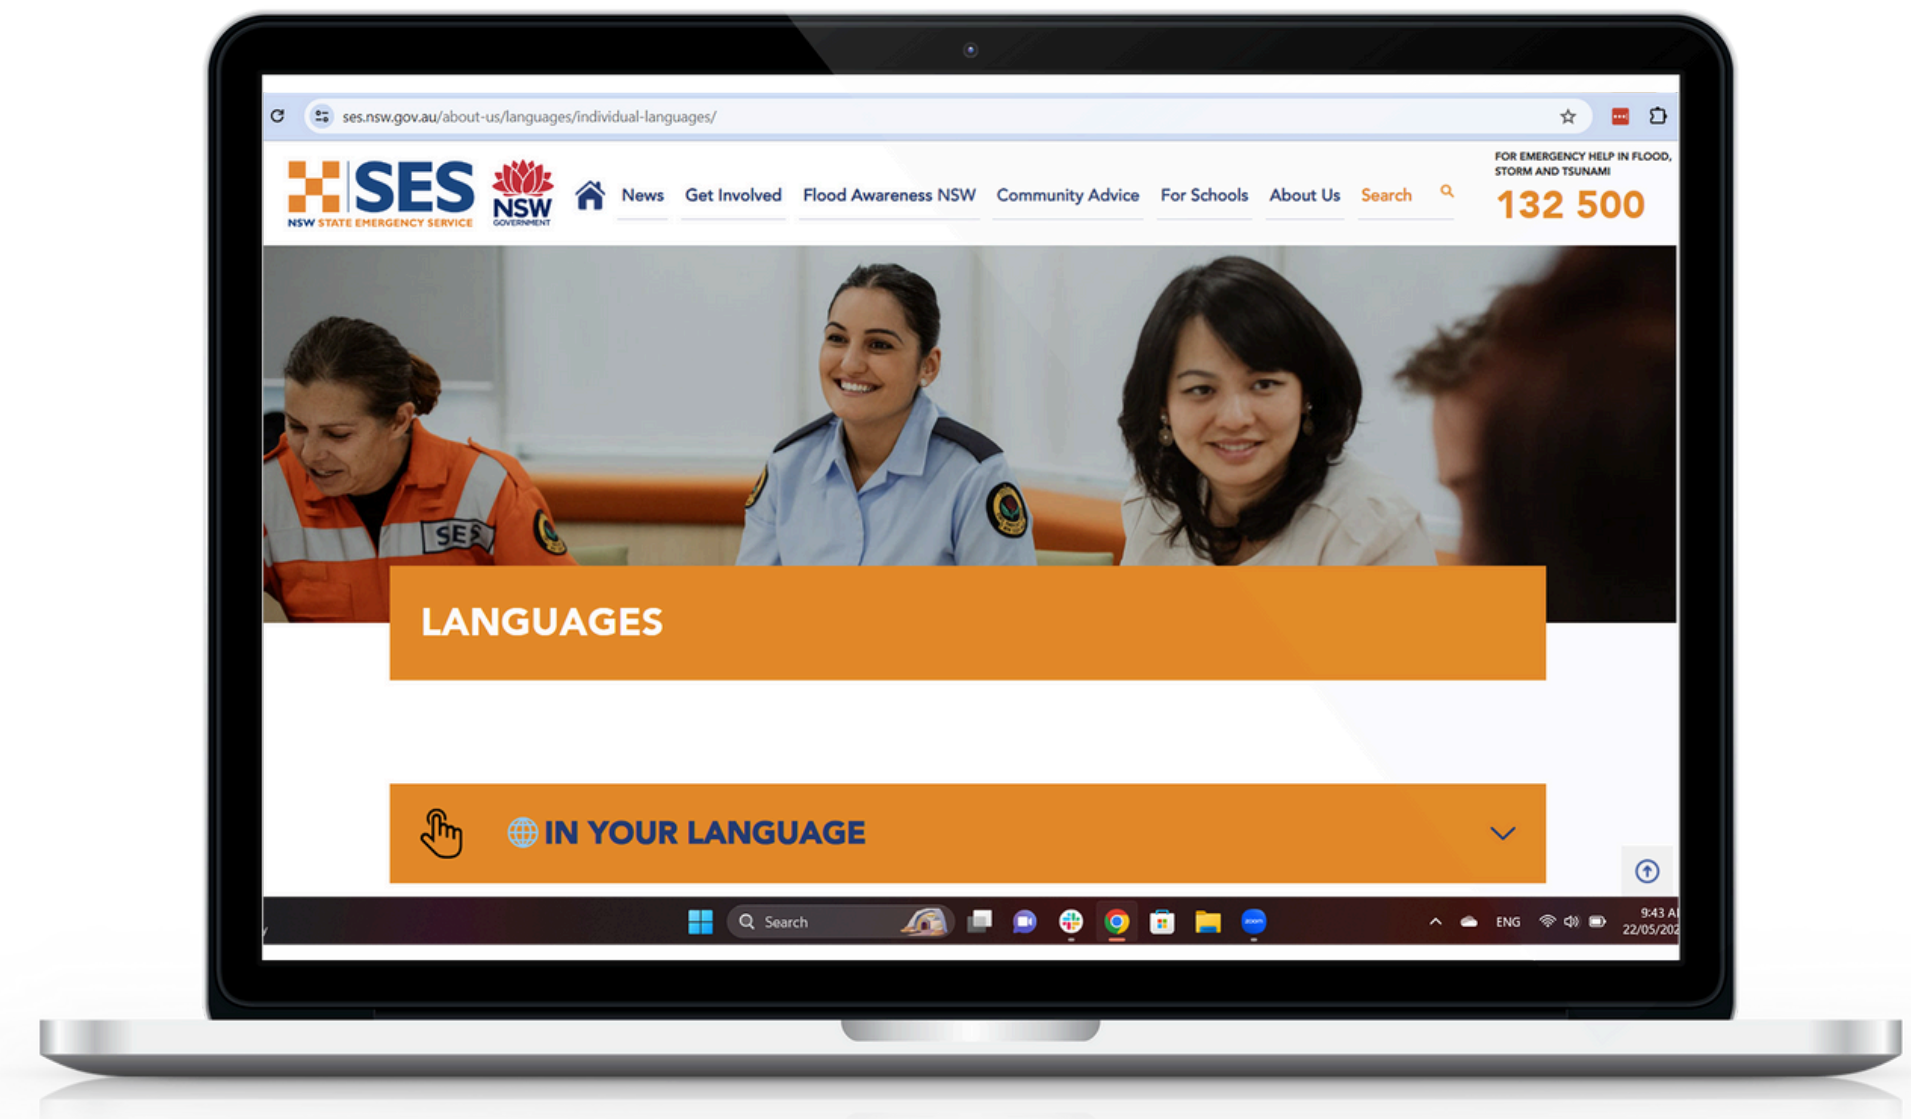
ses.nsw.gov.au/about-us/languages/individual-languages/

SES NSW STATE EMERGENCY SERVICE

NSW GOVERNMENT

News Get Involved Flood Awareness NSW Community Advice For Schools About Us Search

FOR EMERGENCY HELP IN FLOOD, STORM AND TSUNAMI

132 500

SES

LANGUAGES

IN YOUR LANGUAGE

Search

ENG

9:43 A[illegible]
22/05/202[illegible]